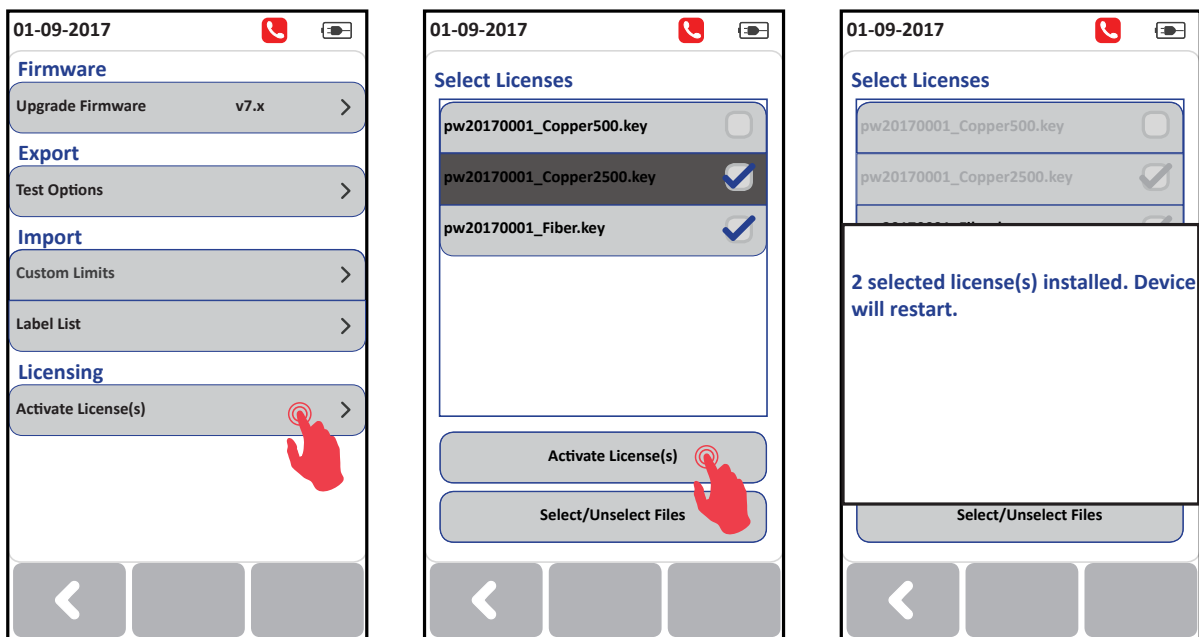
01-09-2017

Firmware

Upgrade Firmware v7.x

Export

Test Options

Import

Custom Limits

Label List

Licensing

Activate License(s)

01-09-2017

Select Licenses

pw20170001_Copper500.key

pw20170001_Copper2500.key

pw20170001_Fiber.key

Activate License(s)

Select/Unselect Files

01-09-2017

Select Licenses

pw20170001_Copper500.key

pw20170001_Copper2500.key

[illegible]

2 selected license(s) installed. Device will restart.

Select/Unselect Files